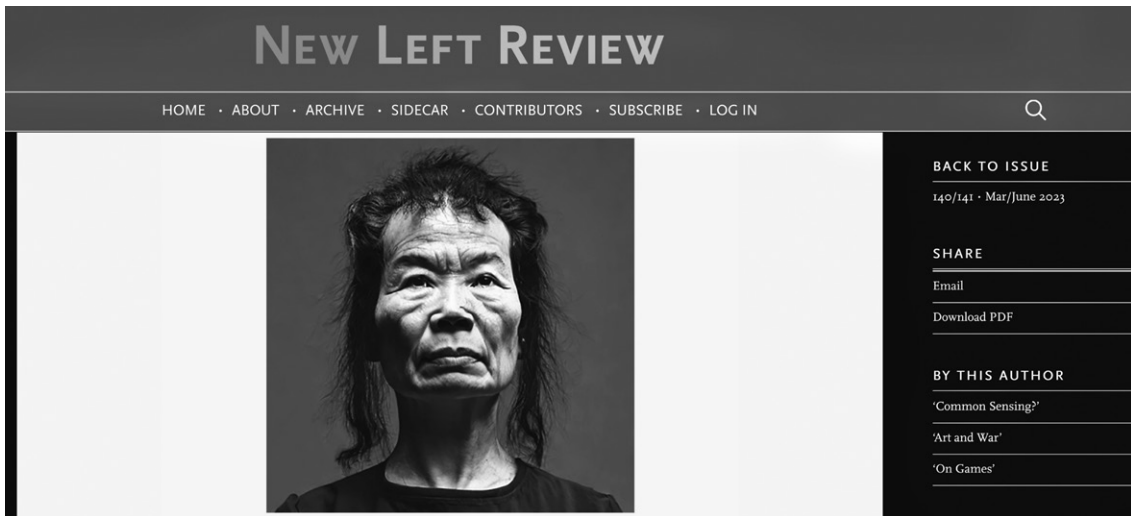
NEW LEFT REVIEW

HOME · ABOUT · ARCHIVE · SIDECAR · CONTRIBUTORS · SUBSCRIBE · LOG IN

BACK TO ISSUE

140/141 · Mar/June 2023

SHARE

Email

Download PDF

BY THIS AUTHOR

'Common Sensing?'

'Art and War'

'On Games'